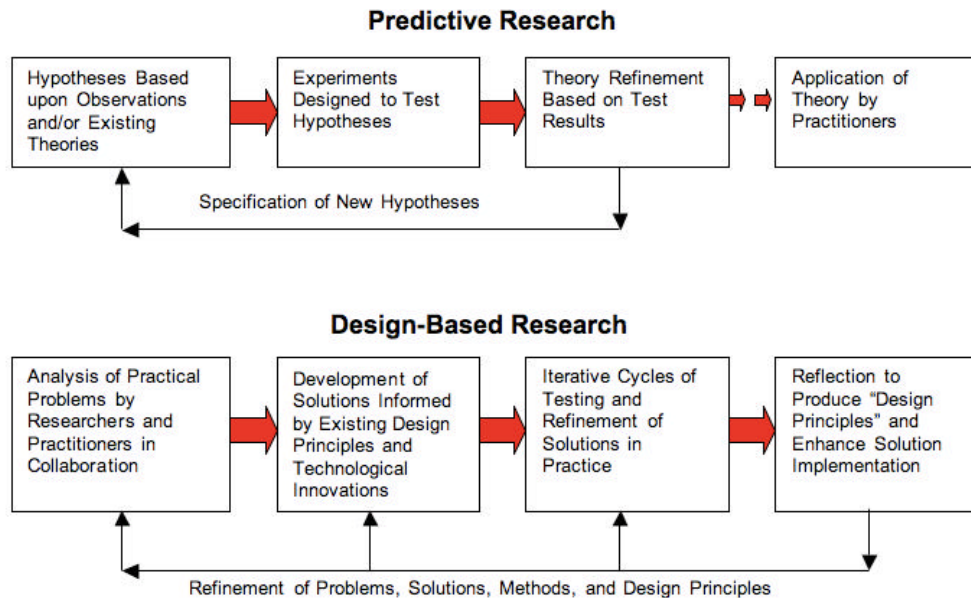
Predictive Research

Hypotheses Based upon Observations and/or Existing Theories

Experiments Designed to Test Hypotheses

Theory Refinement Based on Test Results

Application of Theory by Practitioners

Specification of New Hypotheses

Design-Based Research

Analysis of Practical Problems by Researchers and Practitioners in Collaboration

Development of Solutions Informed by Existing Design Principles and Technological Innovations

Iterative Cycles of Testing and Refinement of Solutions in Practice

Reflection to Produce "Design Principles" and Enhance Solution Implementation

Refinement of Problems, Solutions, Methods, and Design Principles